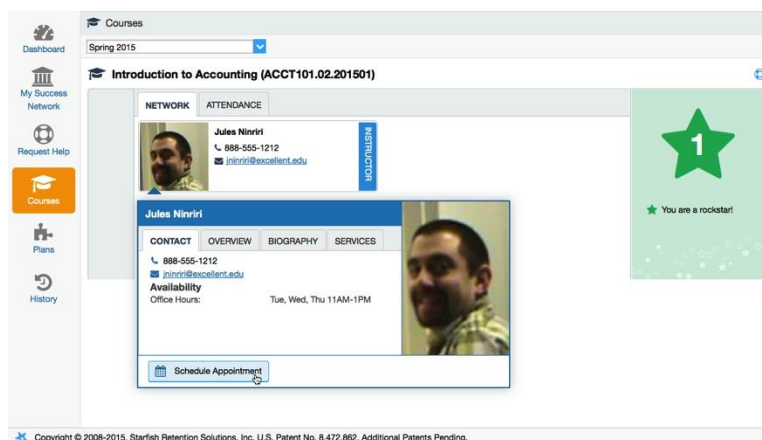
Dashboard

My Success Network

Request Help

Courses

Plans

History

Courses

Spring 2015

Introduction to Accounting (ACCT101.02.201501)

NETWORK ATTENDANCE

Jules Ninriri
888-555-1212
jninriri@excellent.edu

INSTRUCTOR

Jules Ninriri

CONTACT OVERVIEW BIOGRAPHY SERVICES

888-555-1212
jninriri@excellent.edu
Availability
Office Hours: Tue, Wed, Thu 11AM-1PM

Schedule Appointment

1

You are a rockstar!

Copyright © 2008-2015, Starfish Retention Solutions, Inc. U.S. Patent No. 8,472,862. Additional Patents Pending.